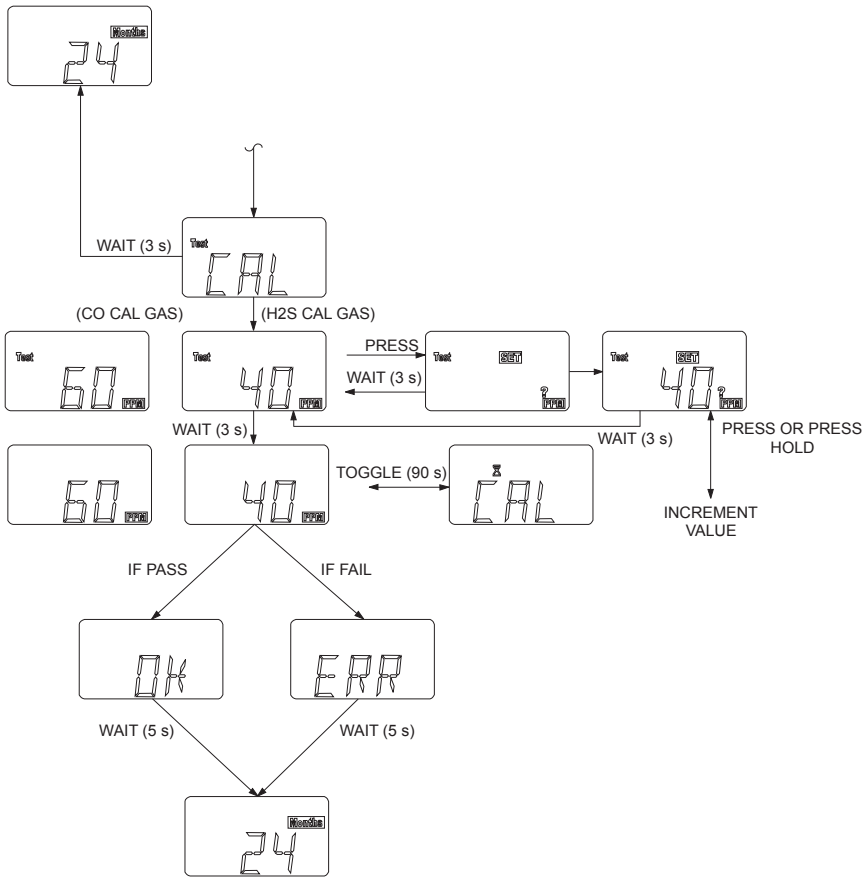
Months
24

WAIT (3 s)

Test
CAL

(CO CAL GAS)

(H2S CAL GAS)

Test
60
PPM

Test
40
PPM

PRESS

WAIT (3 s)

Test
SET
?
PPM

Test
SET
40
?
PPM

WAIT (3 s)

PRESS OR PRESS HOLD

INCREMENT VALUE

WAIT (3 s)

60
PPM

40
PPM

TOGGLE (90 s)

CAL

IF PASS

IF FAIL

OK

ERR

WAIT (5 s)

WAIT (5 s)

Months
24